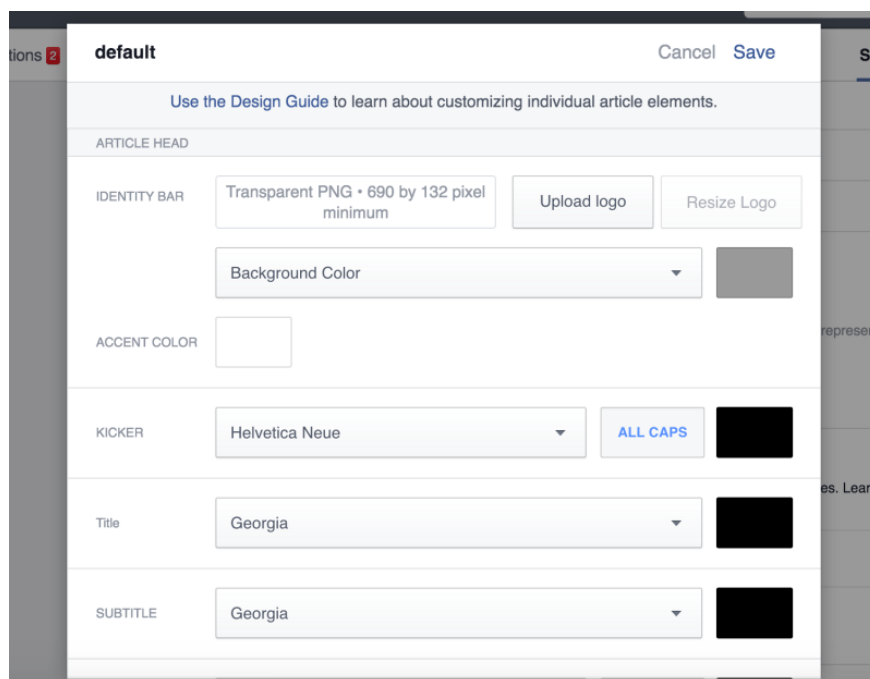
tions 2

default

Cancel Save

S

Use the Design Guide to learn about customizing individual article elements.

ARTICLE HEAD

IDENTITY BAR

Transparent PNG • 690 by 132 pixel minimum

Upload logo

Resize Logo

Background Color

ACCENT COLOR

represe

KICKER

Helvetica Neue

ALL CAPS

es. Lea

Title

Georgia

SUBTITLE

Georgia